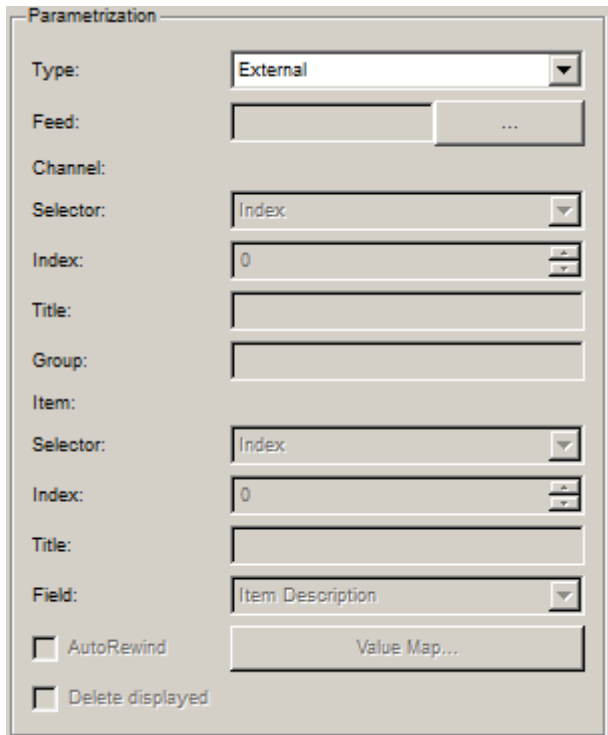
Parametrization

Type: External

Feed: ...

Channel:

Selector: Index

Index: 0

Title:

Group:

Item:

Selector: Index

Index: 0

Title:

Field: Item Description

AutoRewind

Value Map...

Delete displayed